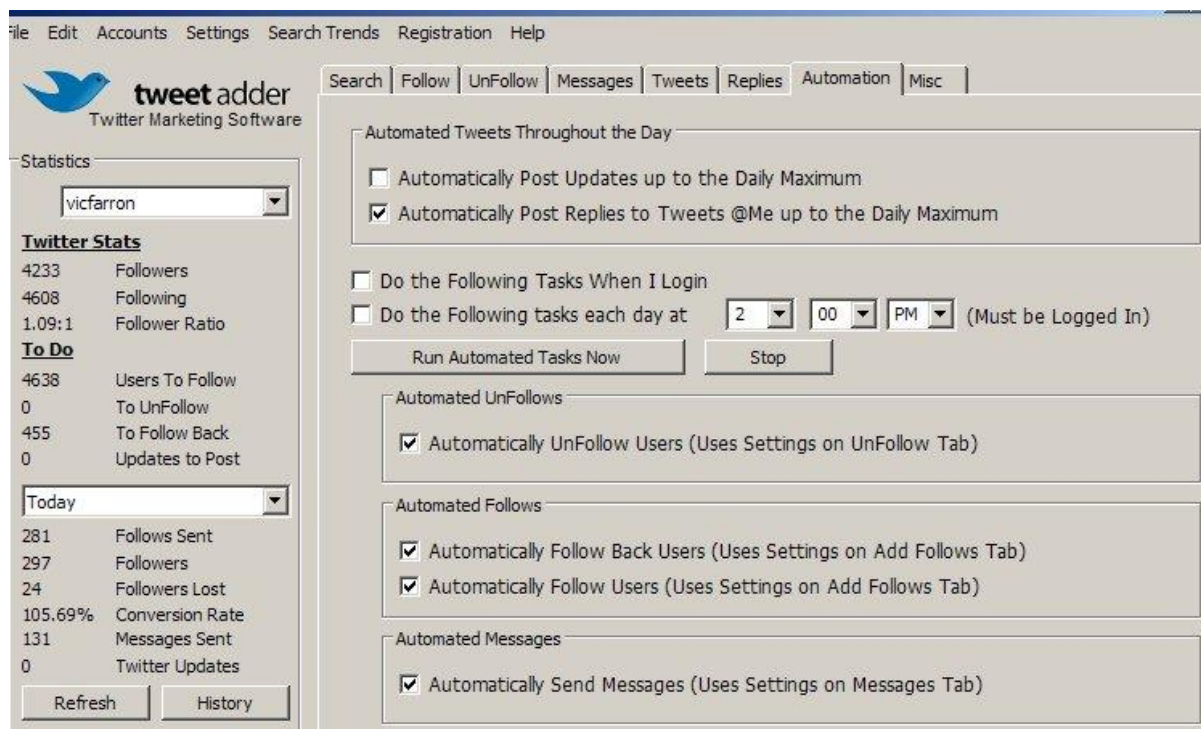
File Edit Accounts Settings Search Trends Registration Help

tweet adder
Twitter Marketing Software

Statistics

vicfarron

Twitter Stats

| 4233 | Followers |
|---|---|
| 4608 | Following |
| 1.09:1 | Follower Ratio |

To Do

| 4638 | Users To Follow |
|---|---|
| 0 | To UnFollow |
| 455 | To Follow Back |
| 0 | Updates to Post |

Today

| 281 | Follows Sent |
|---|---|
| 297 | Followers |
| 24 | Followers Lost |
| 105.69% | Conversion Rate |
| 131 | Messages Sent |
| 0 | Twitter Updates |

Refresh History

Search | Follow | UnFollow | Messages | Tweets | Replies | Automation | Misc

Automated Tweets Throughout the Day

Automatically Post Updates up to the Daily Maximum

Automatically Post Replies to Tweets @Me up to the Daily Maximum

Do the Following Tasks When I Login

Do the Following tasks each day at 2 00 PM (Must be Logged In)

Run Automated Tasks Now Stop

Automated UnFollows

Automatically UnFollow Users (Uses Settings on UnFollow Tab)

Automated Follows

Automatically Follow Back Users (Uses Settings on Add Follows Tab)

Automatically Follow Users (Uses Settings on Add Follows Tab)

Automated Messages

Automatically Send Messages (Uses Settings on Messages Tab)